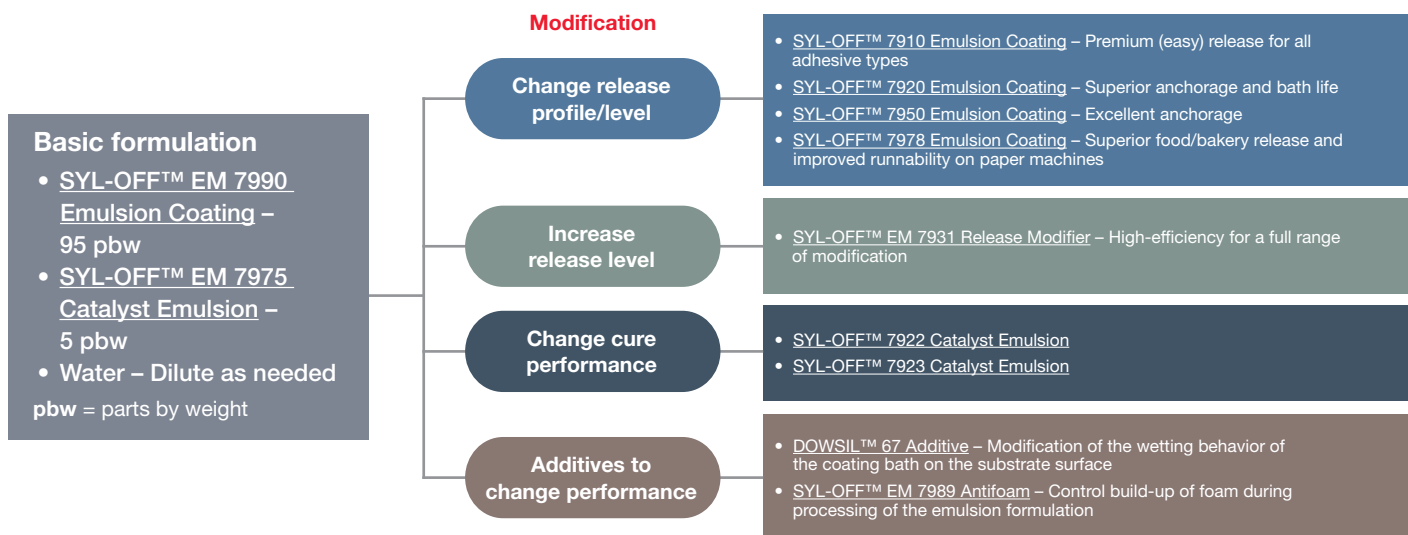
Basic formulation

- SYL-OFF™ EM 7990 Emulsion Coating – 95 pbw
- SYL-OFF™ EM 7975 Catalyst Emulsion – 5 pbw
- Water – Dilute as needed

pbw = parts by weight

Modification

Change release profile/level

- SYL-OFF™ 7910 Emulsion Coating – Premium (easy) release for all adhesive types
- SYL-OFF™ 7920 Emulsion Coating – Superior anchorage and bath life
- SYL-OFF™ 7950 Emulsion Coating – Excellent anchorage
- SYL-OFF™ 7978 Emulsion Coating – Superior food/bakery release and improved runnability on paper machines

Increase release level

- SYL-OFF™ EM 7931 Release Modifier – High-efficiency for a full range of modification

Change cure performance

- SYL-OFF™ 7922 Catalyst Emulsion
- SYL-OFF™ 7923 Catalyst Emulsion

Additives to change performance

- DOWSIL™ 67 Additive – Modification of the wetting behavior of the coating bath on the substrate surface
- SYL-OFF™ EM 7989 Antifoam – Control build-up of foam during processing of the emulsion formulation